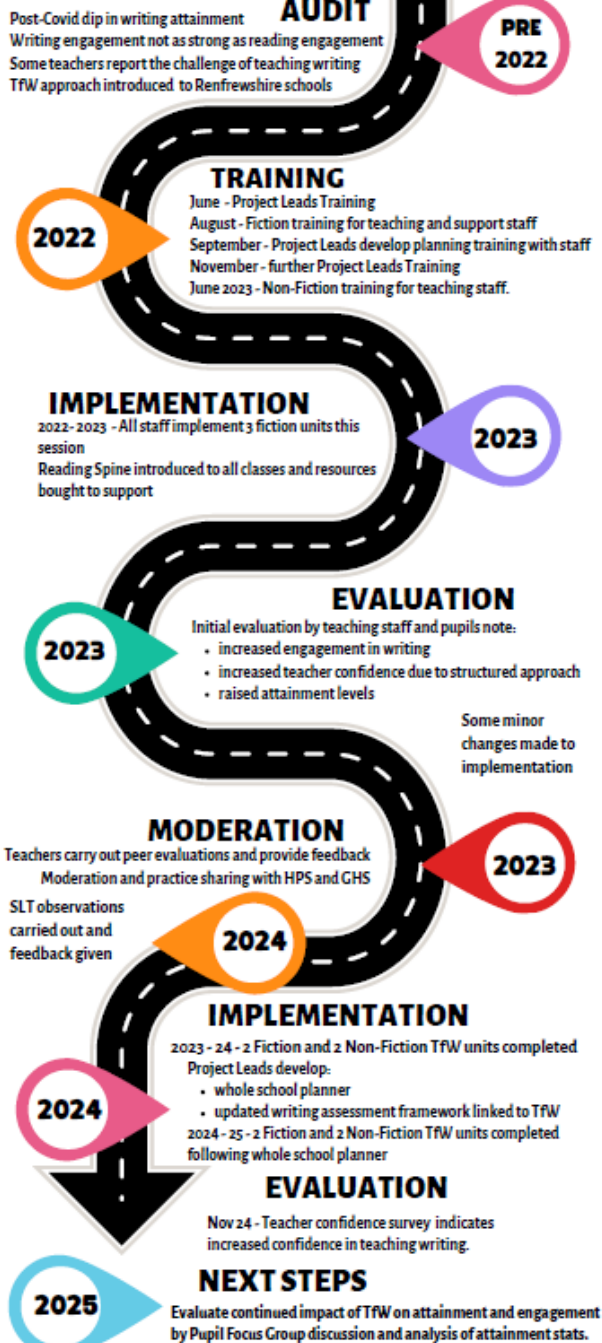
AUDIT
Post-Covid dip in writing attainment
Writing engagement not as strong as reading engagement
Some teachers report the challenge of teaching writing
TfW approach introduced to Renfrewshire schools

PRE 2022

TRAINING
June - Project Leads Training
August - Fiction training for teaching and support staff
September - Project Leads develop planning training with staff
November - further Project Leads Training
June 2023 - Non-Fiction training for teaching staff.

2022

IMPLEMENTATION
2022-2023 - All staff implement 3 fiction units this session
Reading Spine introduced to all classes and resources bought to support

2023

EVALUATION
Initial evaluation by teaching staff and pupils note:
- increased engagement in writing
- increased teacher confidence due to structured approach
- raised attainment levels

2023

Some minor changes made to implementation

MODERATION
Teachers carry out peer evaluations and provide feedback
Moderation and practice sharing with HPS and GHS

2023

SLT observations carried out and feedback given

2024

IMPLEMENTATION
2023 - 24 - 2 Fiction and 2 Non-Fiction TfW units completed
Project Leads develop:
- whole school planner
- updated writing assessment framework linked to TfW
2024 - 25 - 2 Fiction and 2 Non-Fiction TfW units completed following whole school planner

2024

EVALUATION
Nov 24 - Teacher confidence survey indicates increased confidence in teaching writing.

NEXT STEPS
Evaluate continued impact of TfW on attainment and engagement by Pupil Focus Group discussion and analysis of attainment stats.

2025